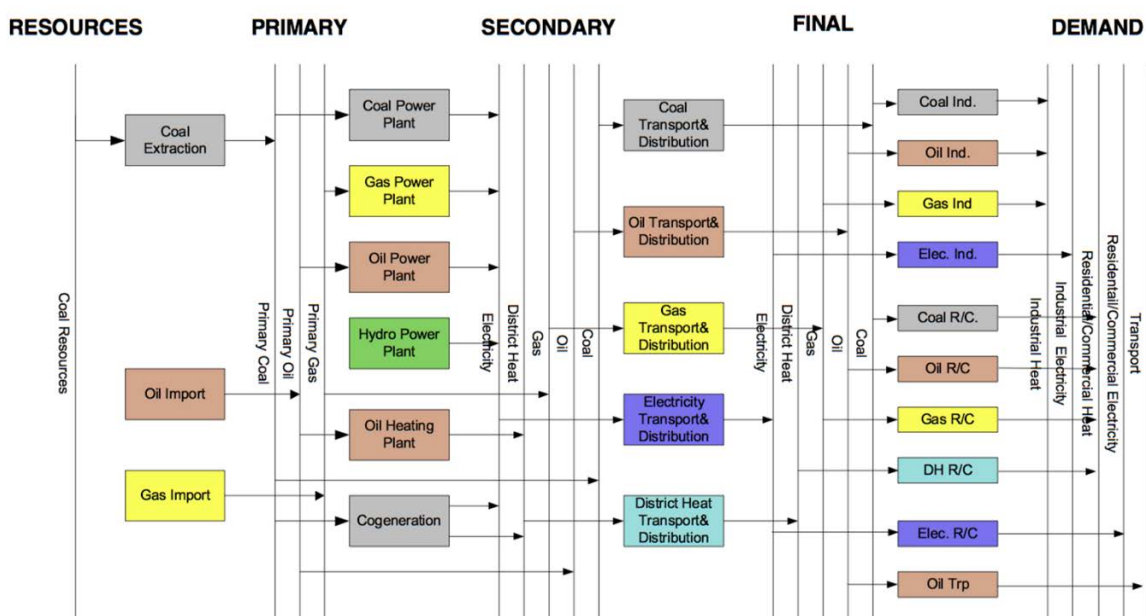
RESOURCES PRIMARY SECONDARY FINAL DEMAND

Coal Resources

Coal Extraction

Oil Import

Gas Import

Primary Coal

Primary Oil

Primary Gas

Coal Power Plant

Gas Power Plant

Oil Power Plant

Hydro Power Plant

Oil Heating Plant

Cogeneration

Electricity

District Heat

Gas

Oil

Coal

Coal Transport& Distribution

Oil Transport& Distribution

Gas Transport& Distribution

Electricity Transport& Distribution

District Heat Transport& Distribution

Electricity

District Heat

Gas

Oil

Coal

Coal Ind.

Oil Ind.

Gas Ind

Elec. Ind.

Coal R/C.

Oil R/C

Gas R/C

DH R/C

Elec. R/C

Oil Trp

Industrial Heat

Industrial Electricity

Residential/Commercial Heat

Residential/Commercial Electricity

Transport